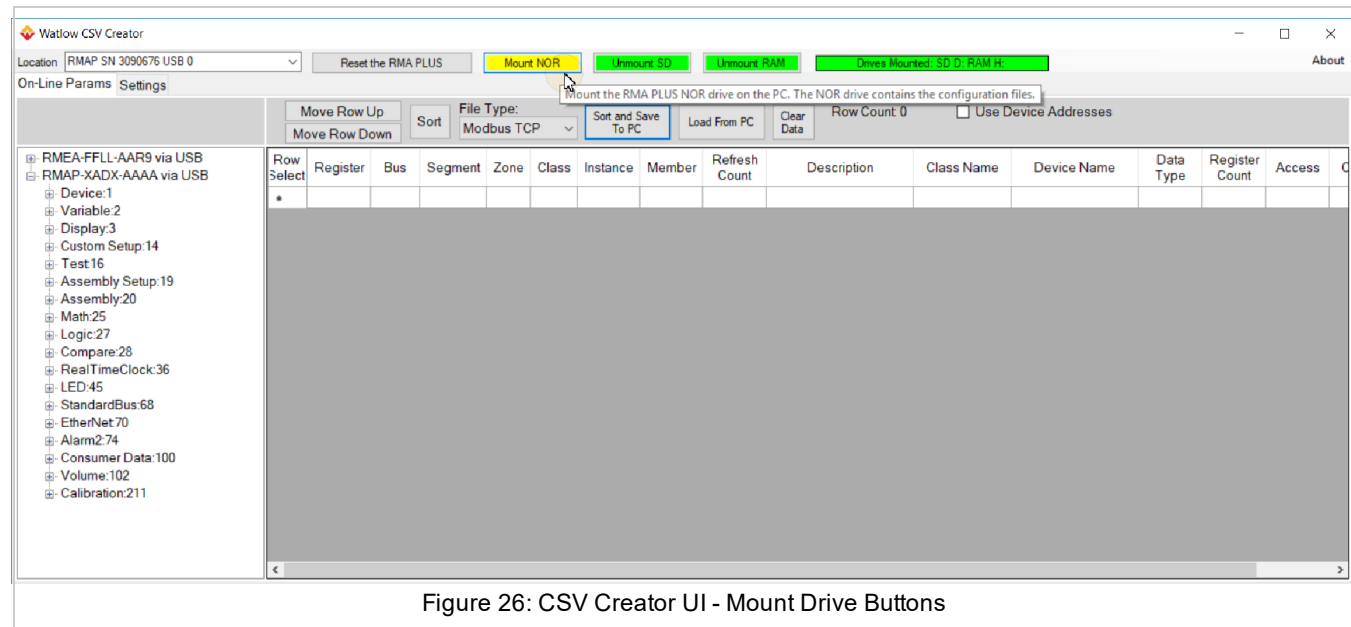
Watlow CSV Creator

Location RMAP SN 3090676 USB 0

Reset the RMA PLUS

Mount NOR

Unmount SD

Unmount RAM

Drives Mounted: SD D: RAM H:

About

On-Line Params Settings

Mount the RMA PLUS NOR drive on the PC. The NOR drive contains the configuration files.

Move Row Up
Move Row Down
Sort
File Type:
Modbus TCP
Sort and Save To PC
Load From PC
Clear Data
Row Count 0
Use Device Addresses

RMEA-FFLL-AAR9 via USB
RMAP-XADX-AAAA via USB
Device:1
Variable:2
Display:3
Custom Setup:14
Test:16
Assembly Setup:19
Assembly:20
Math:25
Logic:27
Compare:28
RealTimeClock:36
LED:45
StandardBus:68
EtherNet:70
Alarm2:74
Consumer Data:100
Volume:102
Calibration:211

| Row Select | Register | Bus | Segment | Zone | Class | Instance | Member | Refresh Count | Description | Class Name | Device Name | Data Type | Register Count | Access | C |
|---|---|---|---|---|---|---|---|---|---|---|---|---|---|---|---|
| * | | | | | | | | | | | | | | | |

Figure 26: CSV Creator UI - Mount Drive Buttons